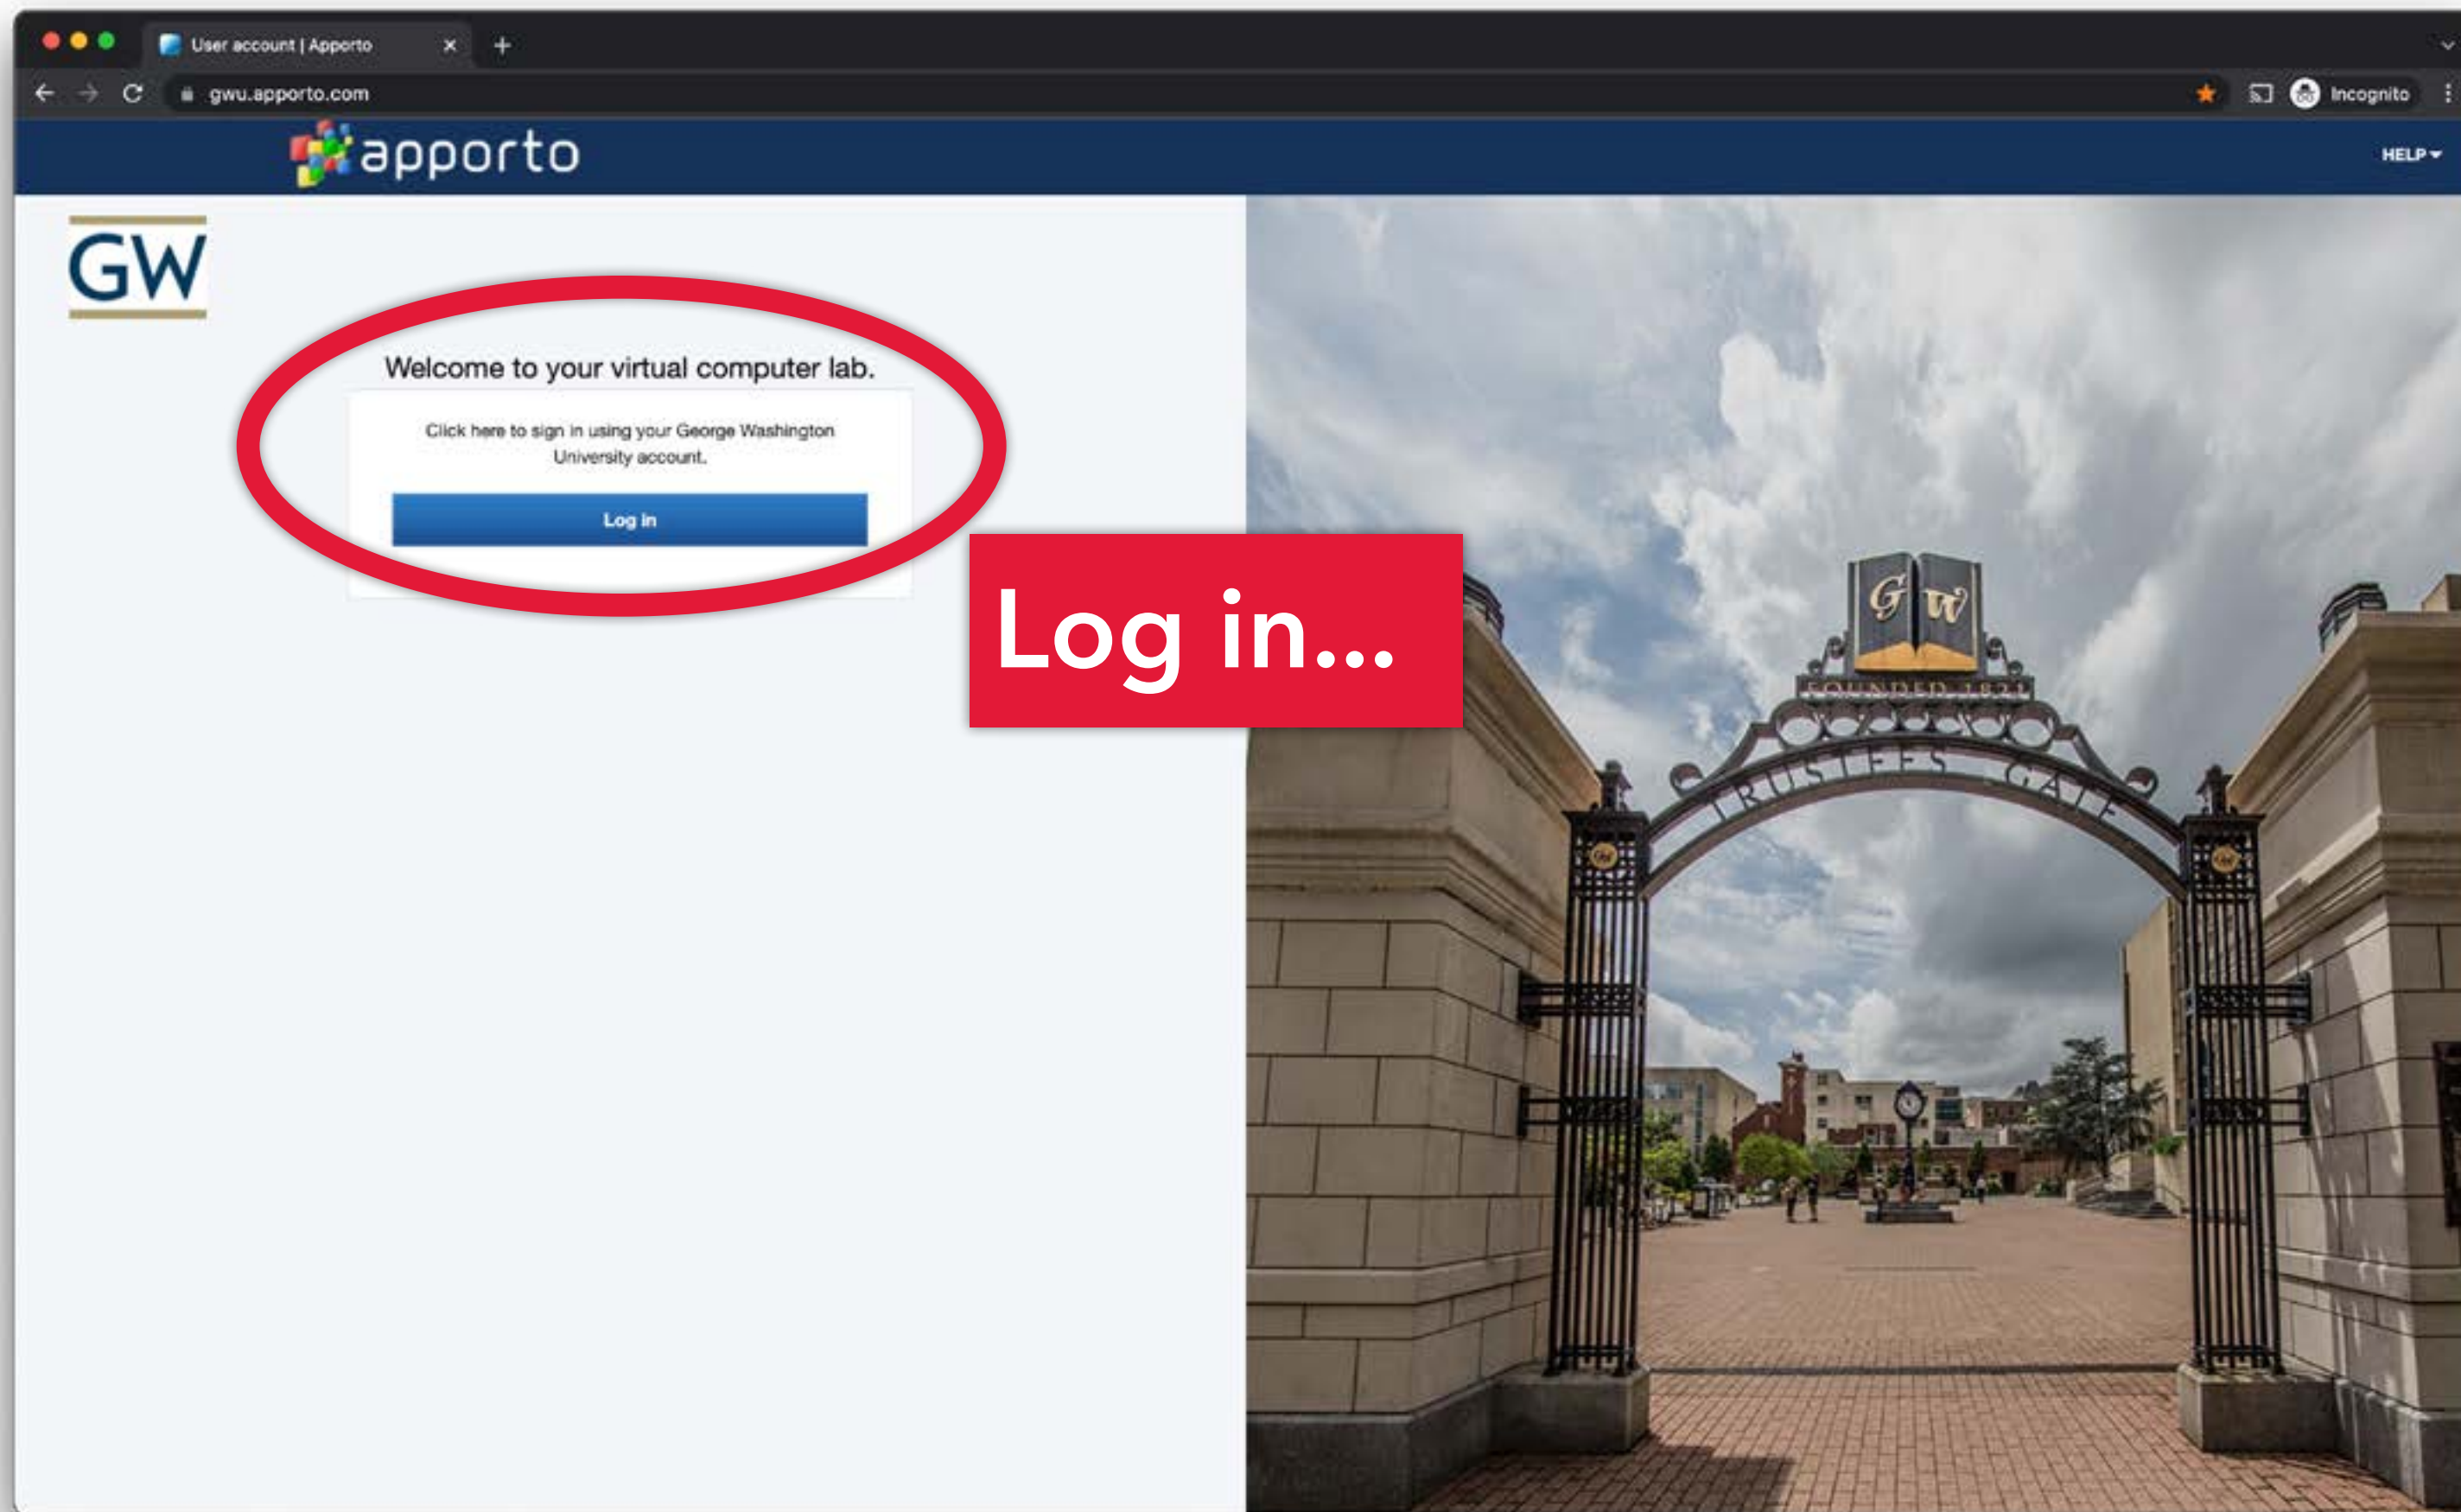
User account | Apporto

gwu.apporto.com

Incognito

apporto

HELP

GW

Welcome to your virtual computer lab.

Click here to sign in using your George Washington University account.

Log in

Log in...

GW

FOUNDED 1821

TRUSTEES GATE